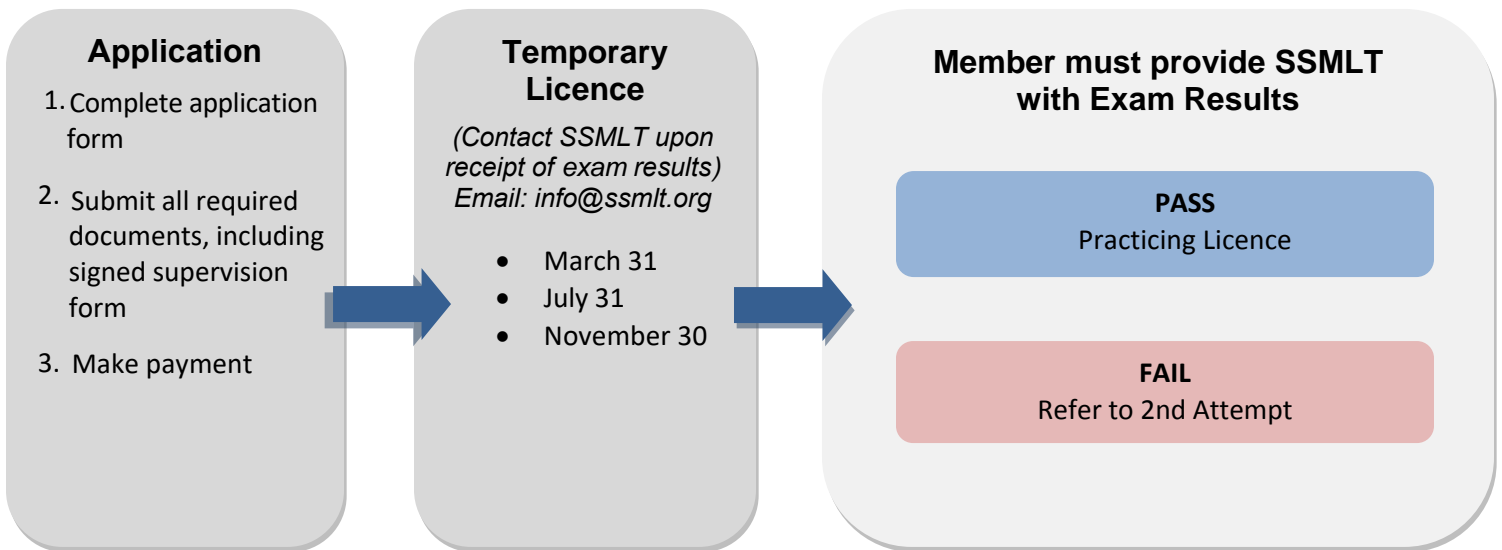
Application

1. Complete application form

2. Submit all required documents, including signed supervision form

3. Make payment

Temporary Licence

(Contact SSMLT upon receipt of exam results)
Email: info@ssmlt.org

- March 31
- July 31
- November 30

Member must provide SSMLT with Exam Results

PASS
Practicing Licence

FAIL
Refer to 2nd Attempt